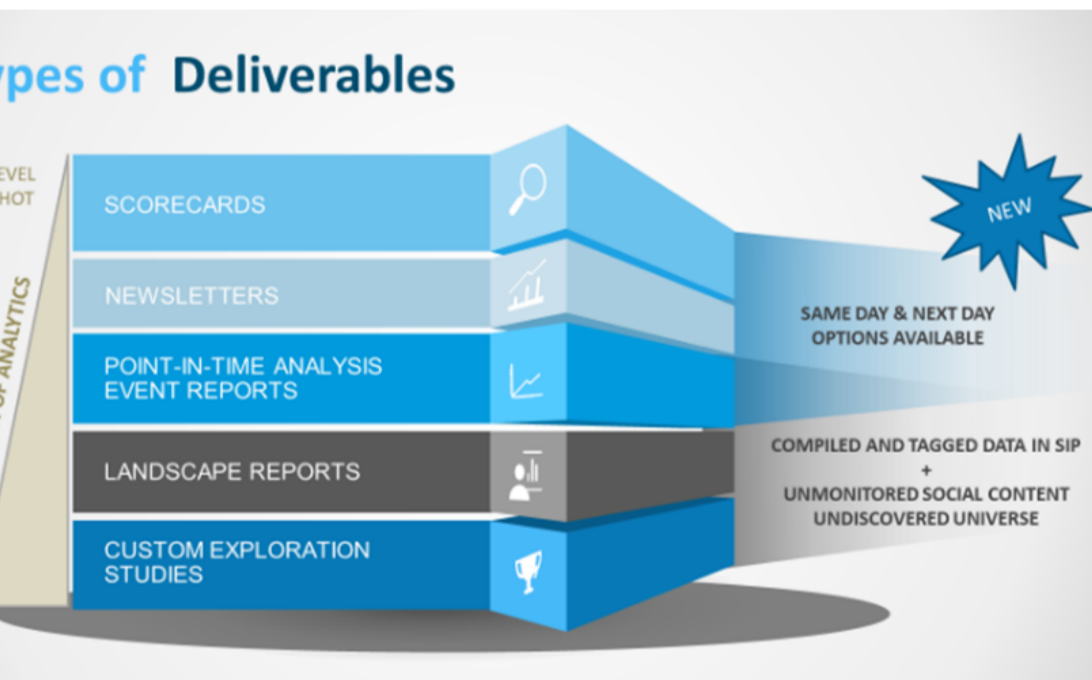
ypes of Deliverables

EVEL
HOT

OF ANALYTICS

SCORECARDS

NEWSLETTERS

POINT-IN-TIME ANALYSIS
EVENT REPORTS

LANDSCAPE REPORTS

CUSTOM EXPLORATION
STUDIES

NEW

SAME DAY & NEXT DAY
OPTIONS AVAILABLE

COMPILED AND TAGGED DATA IN SIP
+
UNMONITORED SOCIAL CONTENT
UNDISCOVERED UNIVERSE